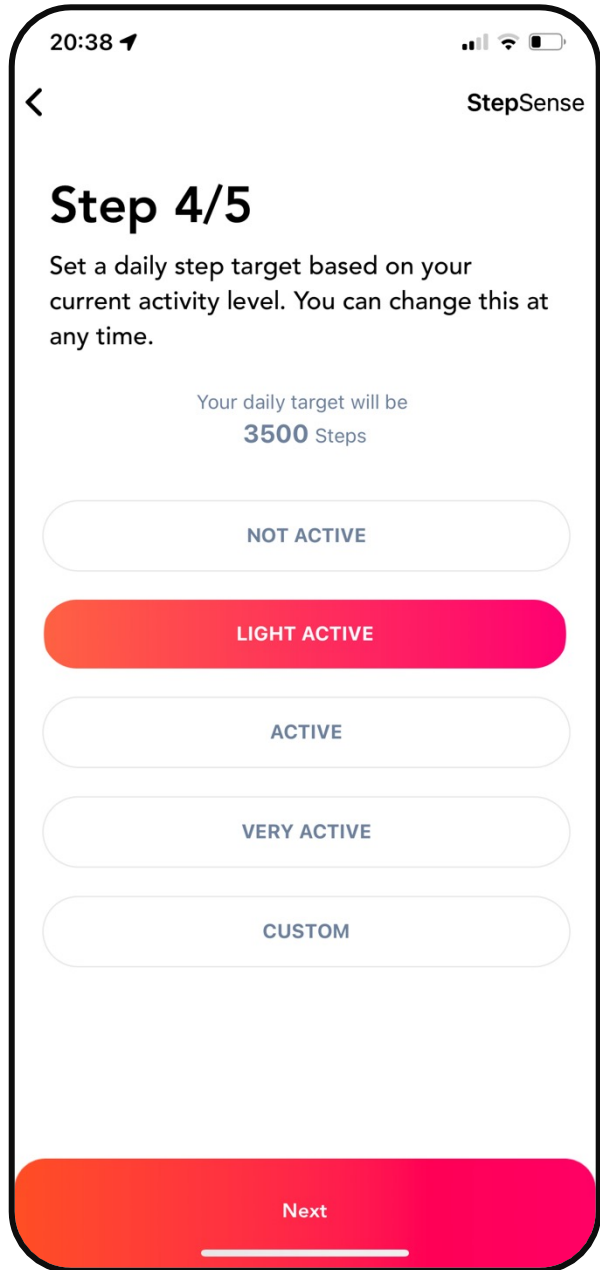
20:38

StepSense

Step 4/5

Set a daily step target based on your current activity level. You can change this at any time.

Your daily target will be
3500 Steps

NOT ACTIVE

LIGHT ACTIVE

ACTIVE

VERY ACTIVE

CUSTOM

Next